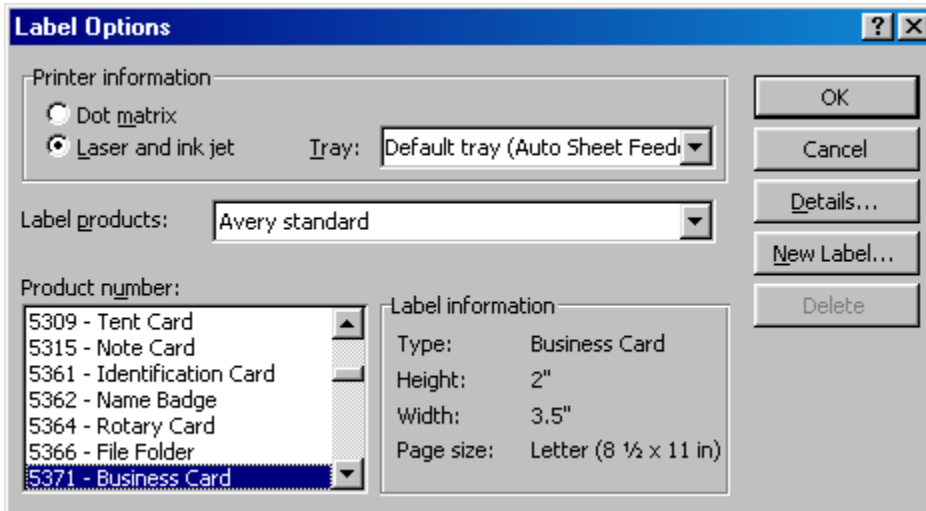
Label Options

?

Printer information

Dot matrix

Laser and ink jet

Tray: Default tray (Auto Sheet Feed

OK

Cancel

Details...

New Label...

Delete

Label products: Avery standard

Product number:

5309 - Tent Card
5315 - Note Card
5361 - Identification Card
5362 - Name Badge
5364 - Rotary Card
5366 - File Folder
5371 - Business Card

Label information

| | |
|---|---|
| Type: | Business Card |
| Height: | 2" |
| Width: | 3.5" |
| Page size: | Letter (8 ½ x 11 in) |